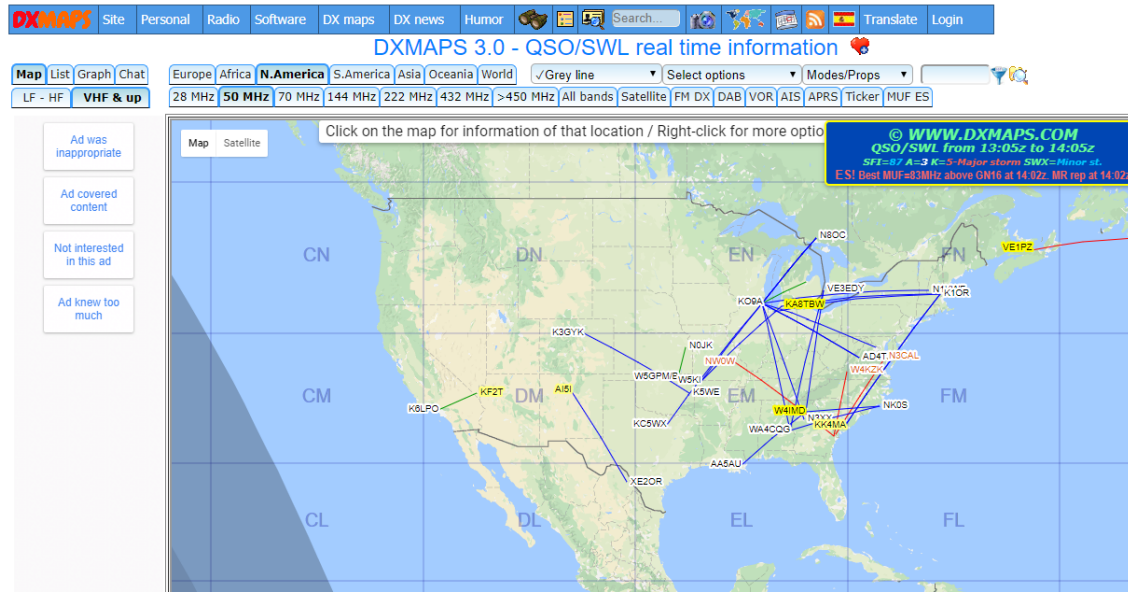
DXMAPS Site Personal Radio Software DX maps DX news Humor Search... Translate Login

DXMAPS 3.0 - QSO/SWL real time information

Map List Graph Chat
LF - HF VHF & up

Europe Africa N.America S.America Asia Oceania World
√Grey line
Select options
Modes/Props

28 MHz 50 MHz 70 MHz 144 MHz 222 MHz 432 MHz >450 MHz All bands Satellite FM DX DAB VOR AIS APRS Ticker MUF ES

Ad was inappropriate

Ad covered content

Not interested in this ad

Ad knew too much

Map Satellite

Click on the map for information of that location / Right-click for more optio

© WWW.DXMAPS.COM
QSO/SWL from 13:05z to 14:05z
SFI=87 A=3 K=5-Major storm SWX=Minor st.
ES! Best MUF=83MHz above GN16 at 14:02z. MR rep at 14:02

CN DN EN FN
CM DM EM FM
CL DL EL FL

VE1PZ N8OC VE3EDY K1OR KO9A KA8TBW K3GYK N0JK NW0W AD4T N3CAL W4KZK W5GPM/E W5KI K5WE KF2T AI5I K6LPO W4IMD N3XX NK0S WA4CQG KK4MA KC5WX AA5AU XE2OR